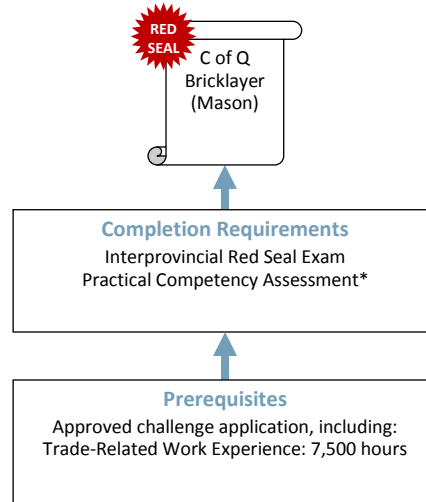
RED SEAL

C of Q
Bricklayer
(Mason)

Completion Requirements
Interprovincial Red Seal Exam
Practical Competency Assessment*

Prerequisites
Approved challenge application, including:
Trade-Related Work Experience: 7,500 hours